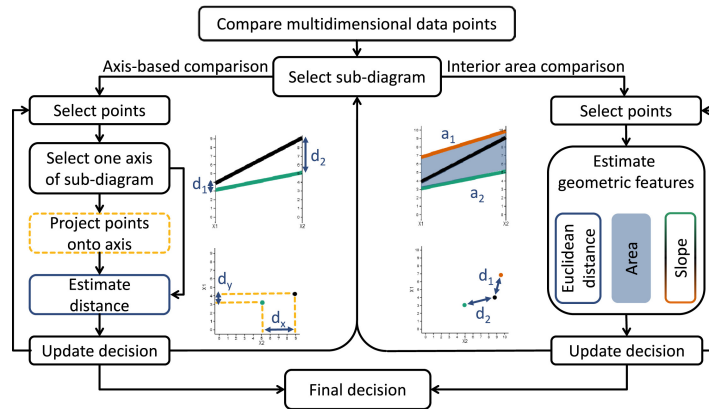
Compare multidimensional data points

Axis-based comparison

Select sub-diagram

Interior area comparison

Select points

Select one axis of sub-diagram

Project points onto axis

Estimate distance

Update decision

$d_1$

$d_2$

X1

X2

$d_y$

$d_x$

$a_1$

$a_2$

$d_1$

$d_2$

Select points

Estimate geometric features

Euclidean distance

Area

Slope

Update decision

Final decision